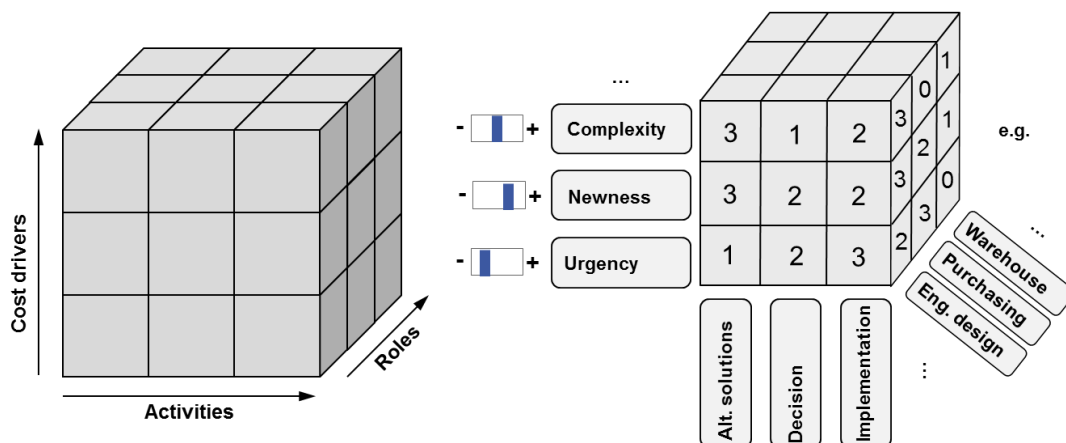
Cost drivers

Activities

Roles

...

- + Complexity

- + Newness

- + Urgency

3 1 2
3 2 2
1 2 3

3 0 1
2 1
3 0
3
2

e.g.

Warehouse

Purchasing

Eng. design

...

Alt. solutions

Decision

Implementation

...